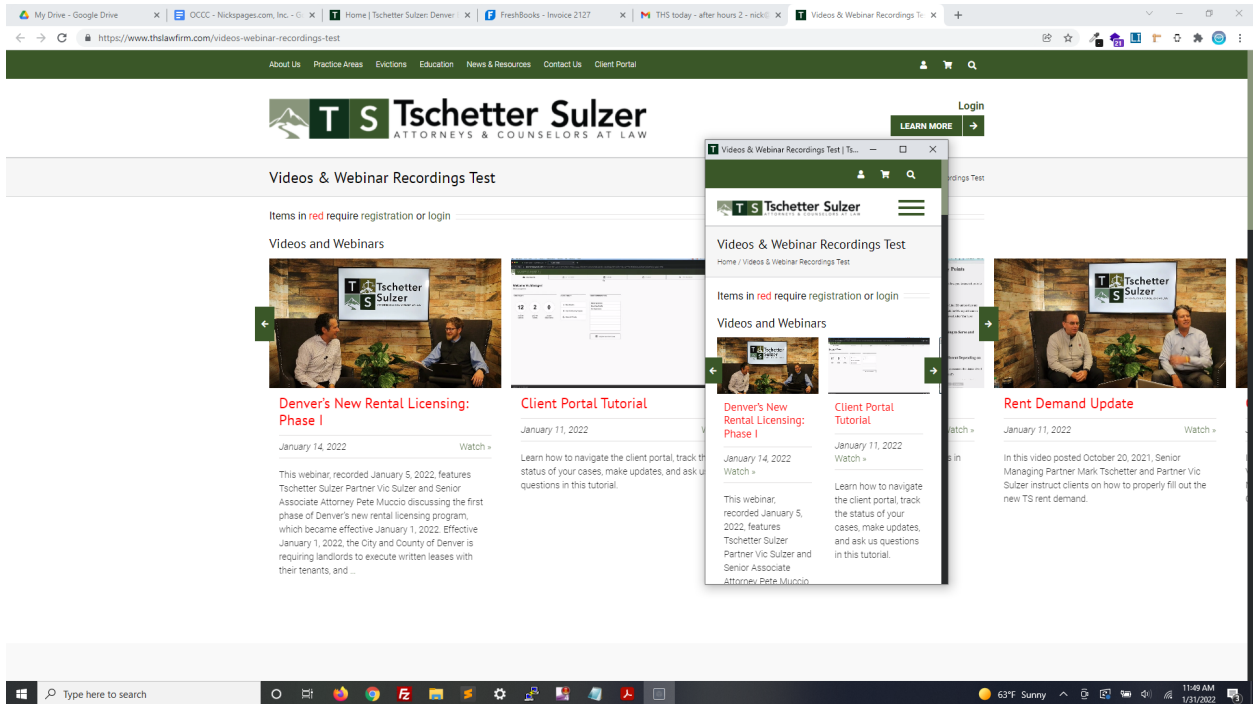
My Drive - Google Drive ×
OCCC - Nickspages.com, Inc. - G ×
Home | Tschetter Sulzer: Denver ×
FreshBooks - Invoice 2127 ×
THS today - after hours 2 - nick@ ×
Videos & Webinar Recordings Te ×
+

https://www.thslawfirm.com/videos-webinar-recordings-test

About Us Practice Areas Evictions Education News & Resources Contact Us Client Portal

T S Tschetter Sulzer
ATTORNEYS & COUNSELORS AT LAW

Login
LEARN MORE

Videos & Webinar Recordings Test

Items in red require registration or login

Videos and Webinars

Tschetter Sulzer

Denver's New Rental Licensing: Phase I

January 14, 2022 Watch »

This webinar, recorded January 5, 2022, features Tschetter Sulzer Partner Vic Sulzer and Senior Associate Attorney Pete Muccio discussing the first phase of Denver's new rental licensing program, which became effective January 1, 2022. Effective January 1, 2022, the City and County of Denver is requiring landlords to execute written leases with their tenants, and ...

Client Portal Tutorial

January 11, 2022

Learn how to navigate the client portal, track the status of your cases, make updates, and ask u questions in this tutorial.

Rent Demand Update

January 11, 2022 Watch »

In this video posted October 20, 2021, Senior Managing Partner Mark Tschetter and Partner Vic Sulzer instruct clients on how to properly fill out the new TS rent demand.

Videos & Webinar Recordings Test | Ts...

Tschetter Sulzer
ATTORNEYS & COUNSELORS AT LAW

Videos & Webinar Recordings Test
Home / Videos & Webinar Recordings Test

Items in red require registration or login

Videos and Webinars

Denver's New Rental Licensing: Phase I

January 14, 2022
Watch »

This webinar, recorded January 5, 2022, features Tschetter Sulzer Partner Vic Sulzer and Senior Associate Attorney Pete Muccio

Client Portal Tutorial

January 11, 2022
Watch »

Learn how to navigate the client portal, track the status of your cases, make updates, and ask us questions in this tutorial.

Type here to search
63°F Sunny
11:49 AM
1/31/2022